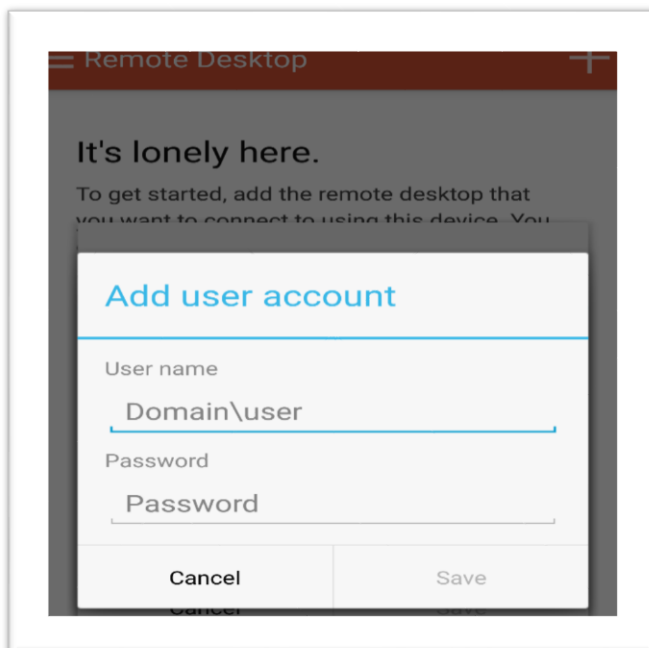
Remote Desktop

It's lonely here.

To get started, add the remote desktop that you want to connect to using this device. You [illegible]

Add user account

User name

Domain\user

Password

Password

Cancel

Save

Cancel

Save